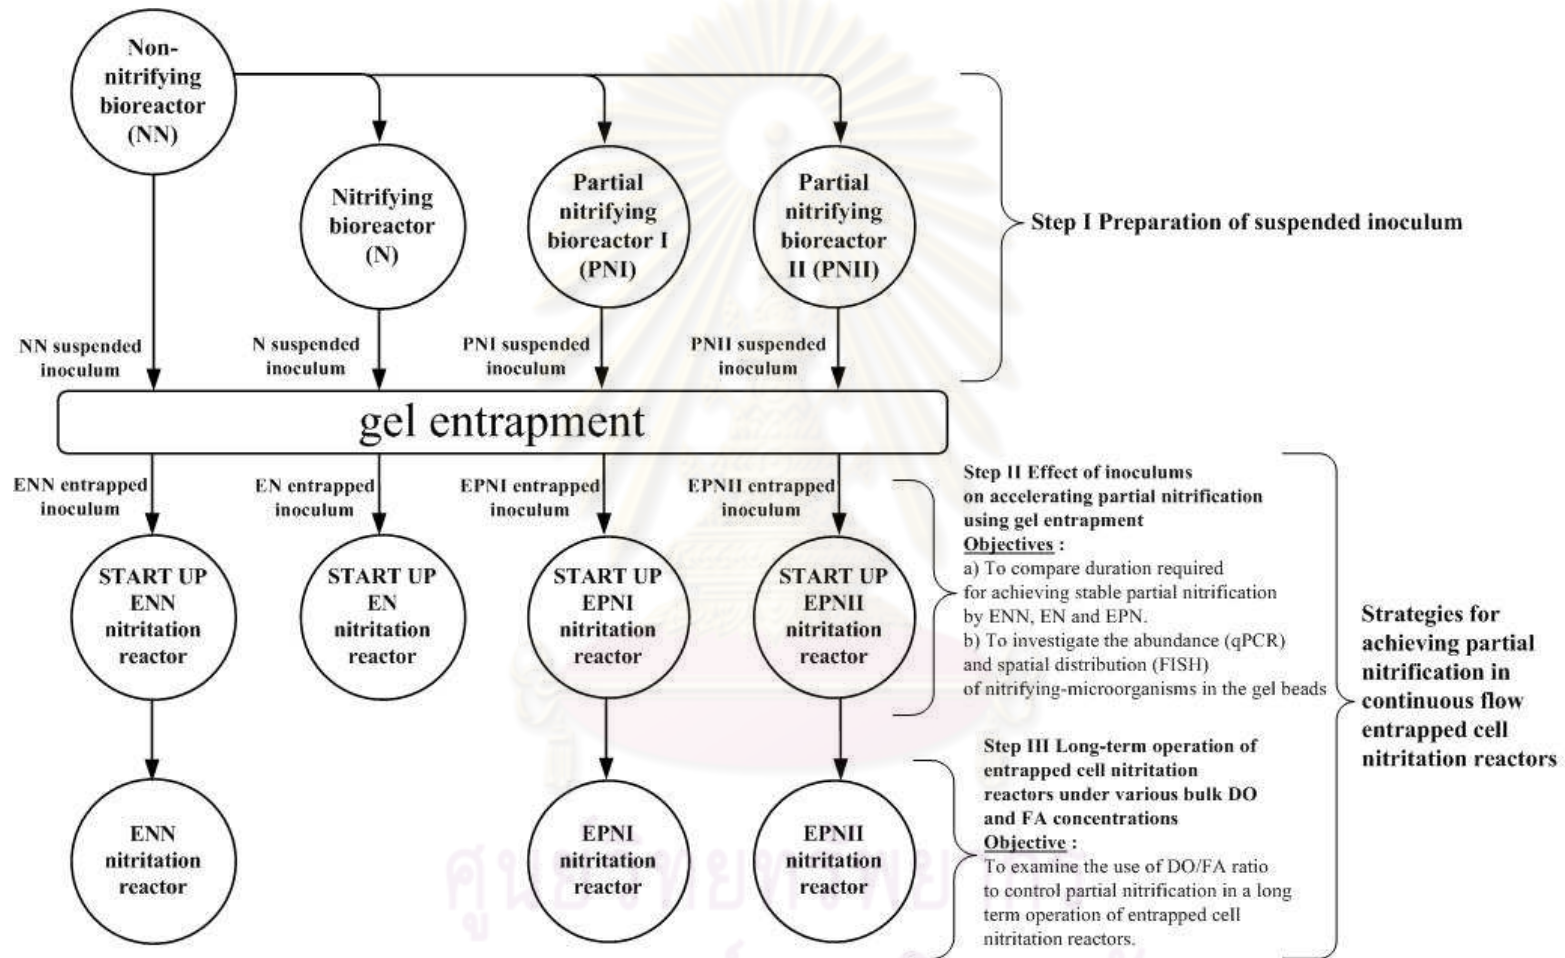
Non-nitrifying bioreactor (NN)

Nitrifying bioreactor (N)

Partial nitrifying bioreactor I (PNI)

Partial nitrifying bioreactor II (PNII)

Step I Preparation of suspended inoculum

NN suspended inoculum

N suspended inoculum

PNI suspended inoculum

PNII suspended inoculum

gel entrapment

ENN entrapped inoculum

EN entrapped inoculum

EPNI entrapped inoculum

EPNII entrapped inoculum

START UP ENN nitritation reactor

START UP EN nitritation reactor

START UP EPNI nitritation reactor

START UP EPNII nitritation reactor

Step II Effect of inoculums on accelerating partial nitrification using gel entrapment
Objectives :
a) To compare duration required for achieving stable partial nitrification by ENN, EN and EPN.
b) To investigate the abundance (qPCR) and spatial distribution (FISH) of nitrifying-microorganisms in the gel beads

Strategies for achieving partial nitrification in continuous flow entrapped cell nitritation reactors

Step III Long-term operation of entrapped cell nitritation reactors under various bulk DO and FA concentrations
Objective :
To examine the use of DO/FA ratio to control partial nitrification in a long term operation of entrapped cell nitritation reactors.

ENN nitritation reactor

EPNI nitritation reactor

EPNII nitritation reactor